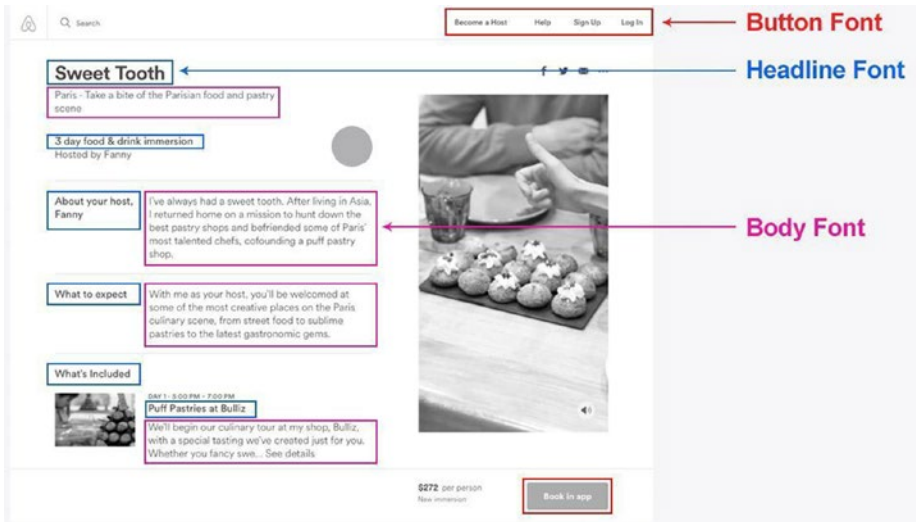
Search

Become a Host Help Sign Up Log In

Button Font

Sweet Tooth

Headline Font

Paris - Take a bite of the Parisian food and pastry scene

3 day food & drink immersion
Hosted by Fanny

About your host, Fanny

I've always had a sweet tooth. After living in Asia, I returned home on a mission to hunt down the best pastry shops and befriended some of Paris' most talented chefs, cofounding a puff pastry shop.

Body Font

What to expect

With me as your host, you'll be welcomed at some of the most creative places on the Paris culinary scene, from street food to sublime pastries to the latest gastronomic gems.

What's Included

DAY 1 · 5:00 PM - 7:00 PM
Puff Pastries at Bulliz

We'll begin our culinary tour at my shop, Bulliz, with a special tasting we've created just for you. Whether you fancy swe... See details

$272 per person
New immersion

Book in app